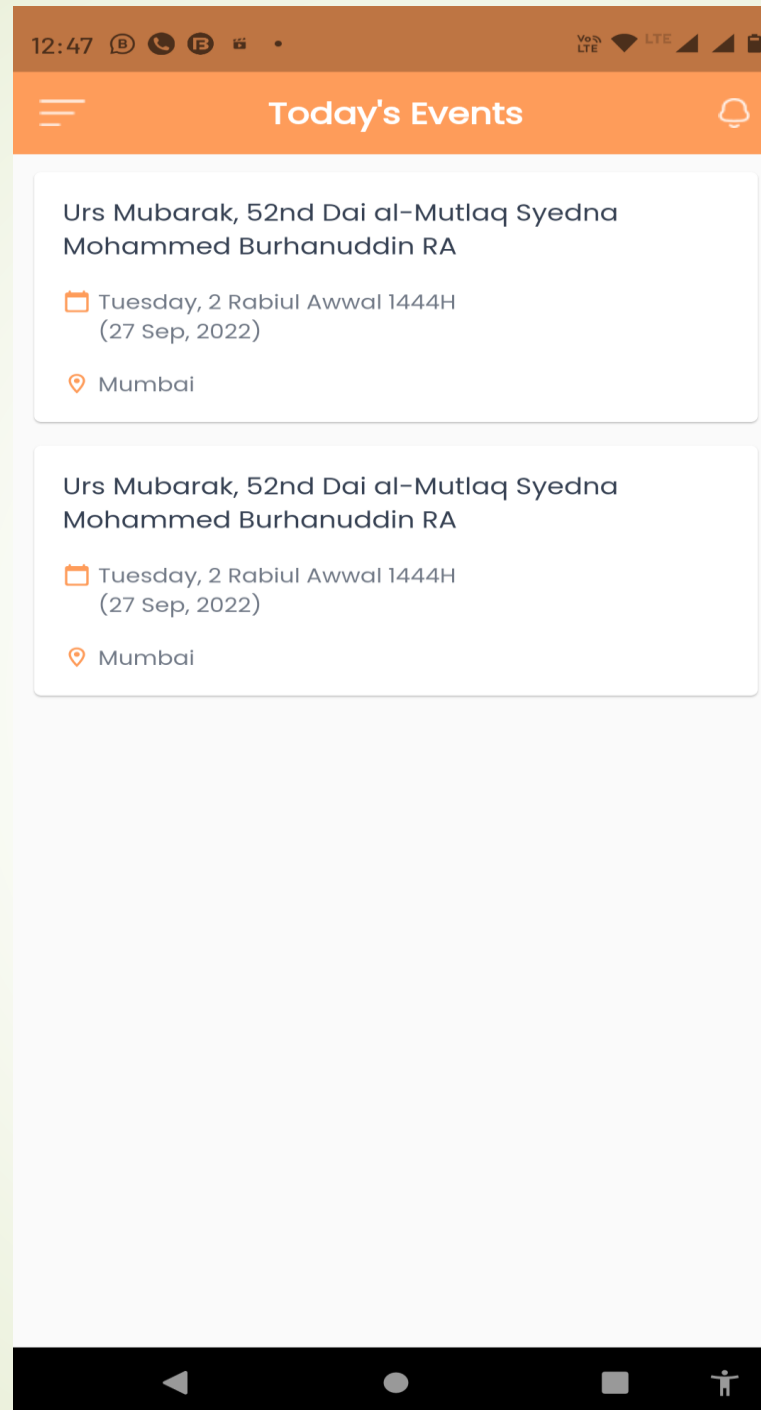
12:47

Vo LTE LTE

Today's Events

Urs Mubarak, 52nd Dai al-Mutlaq Syedna Mohammed Burhanuddin RA

Tuesday, 2 Rabiul Awwal 1444H (27 Sep, 2022)

Mumbai

Urs Mubarak, 52nd Dai al-Mutlaq Syedna Mohammed Burhanuddin RA

Tuesday, 2 Rabiul Awwal 1444H (27 Sep, 2022)

Mumbai